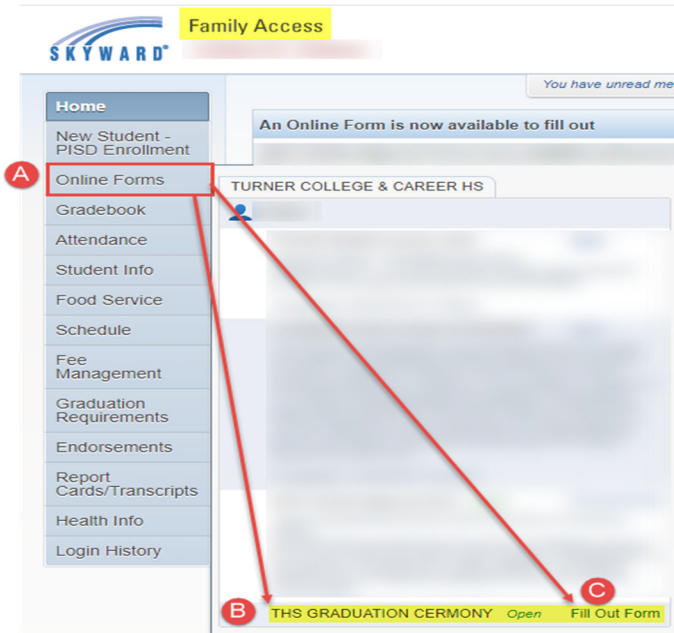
SKYWARD®

Family Access

You have unread me

Home

New Student - PISD Enrollment

A

Online Forms

Gradebook

Attendance

Student Info

Food Service

Schedule

Fee Management

Graduation Requirements

Endorsements

Report Cards/Transcripts

Health Info

Login History

An Online Form is now available to fill out

TURNER COLLEGE & CAREER HS

B

THS GRADUATION CERMONY Open

C

Fill Out Form